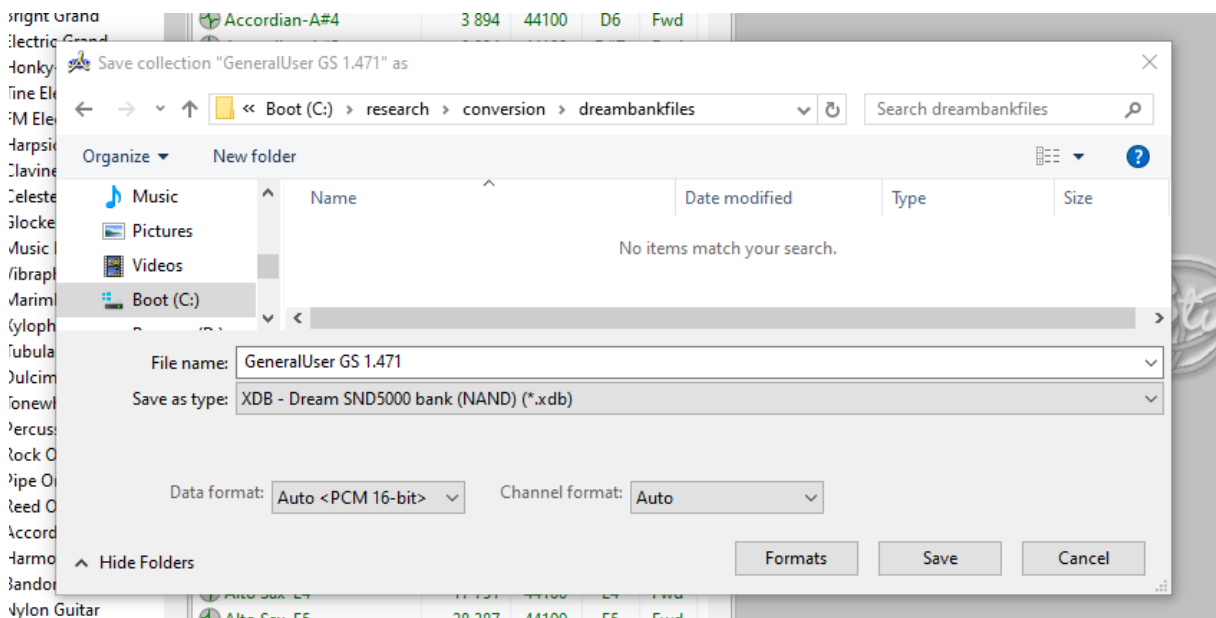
Bright Grand
Electric Grand
Honky-
Fine El
FM Ele
Harpsi
Clavine
Celeste
Glocke
Music
Vibraph
Marimb
Xyloph
Tubula
Dulcim
Tonewh
Percuss
Rock O
Pipe Or
Reed O
Accord
Harmo
Bandon
Nylon Guitar

Accordian-A#4 | 3 894 | 44100 | D6 | Fwd

Save collection "GeneralUser GS 1.471" as

« Boot (C:) › research › conversion › dreambankfiles

Search dreambankfiles

Organize ▾ New folder

Music
Pictures
Videos
Boot (C:)

Name | Date modified | Type | Size

No items match your search.

File name: GeneralUser GS 1.471

Save as type: XDB - Dream SND5000 bank (NAND) (*.xdb)

Data format: Auto <PCM 16-bit>

Channel format: Auto

Hide Folders

Formats Save Cancel